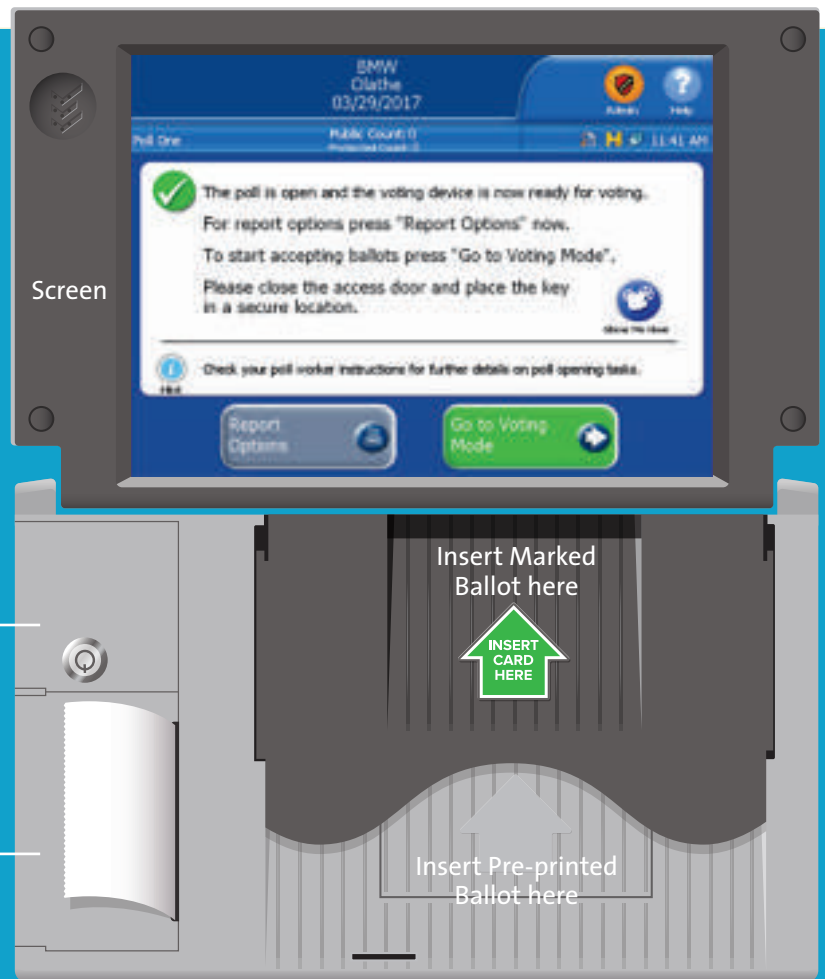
BMW
Olathe
03/29/2017

Admin Help

Poll One

Public Count: 0
Protected Count: 0

11:41 AM

The poll is open and the voting device is now ready for voting.

For report options press "Report Options" now.

To start accepting ballots press "Go to Voting Mode".

Please close the access door and place the key in a secure location.

Show Me How

Hint

Check your poll worker instructions for further details on poll opening tasks.

Report Options

Go to Voting Mode

Screen

Insert Marked Ballot here

INSERT CARD HERE

Insert Pre-printed Ballot here